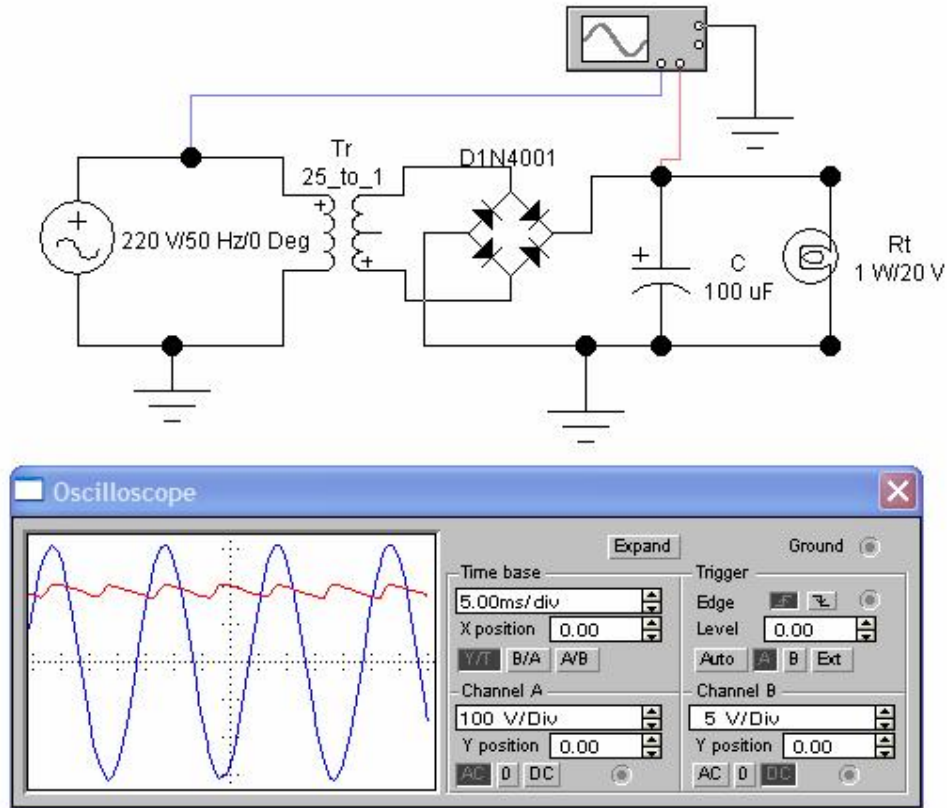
Tr
25_to_1
D1N4001
220 V/50 Hz/0 Deg
C
100 uF
Rt
1 W/20 V

Oscilloscope

Expand
Ground
Time base
5.00ms/div
X position 0.00
Y/T B/A A/B
Trigger
Edge
Level 0.00
Auto A B Ext
Channel A
100 V/Div
Y position 0.00
AC 0 DC
Channel B
5 V/Div
Y position 0.00
AC 0 DC